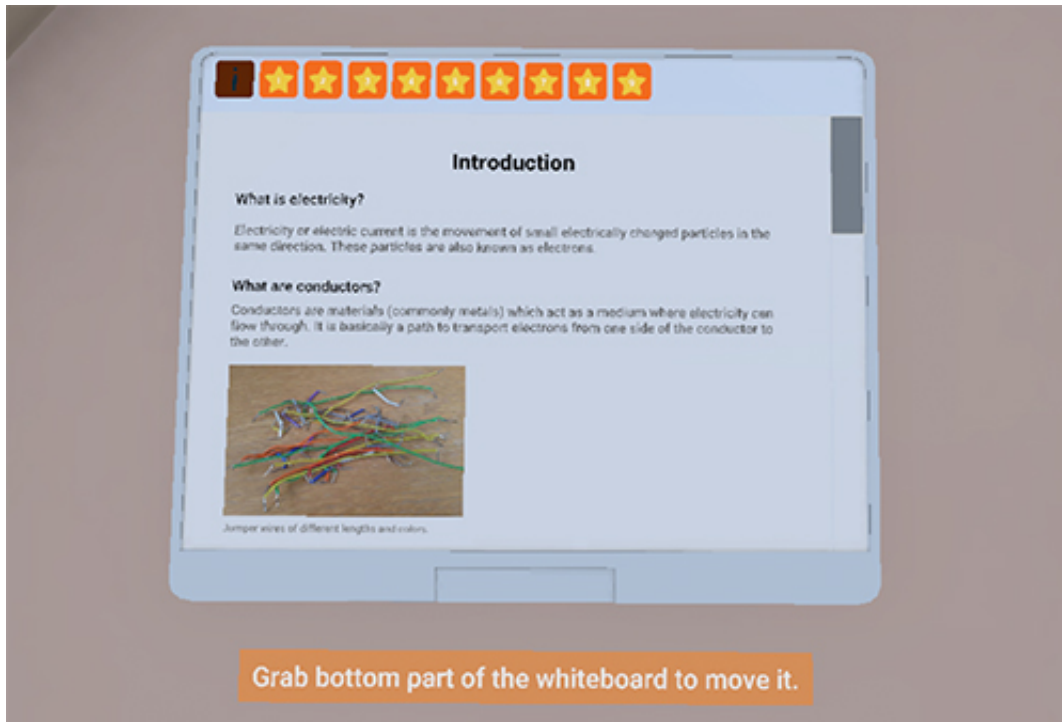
i

Introduction

What is electricity?

Electricity or electric current is the movement of small electrically charged particles in the same direction. These particles are also known as electrons.

What are conductors?

Conductors are materials (commonly metals) which act as a medium where electricity can flow through. It is basically a path to transport electrons from one side of the conductor to the other.

Jumper wires of different lengths and colors.

Grab bottom part of the whiteboard to move it.